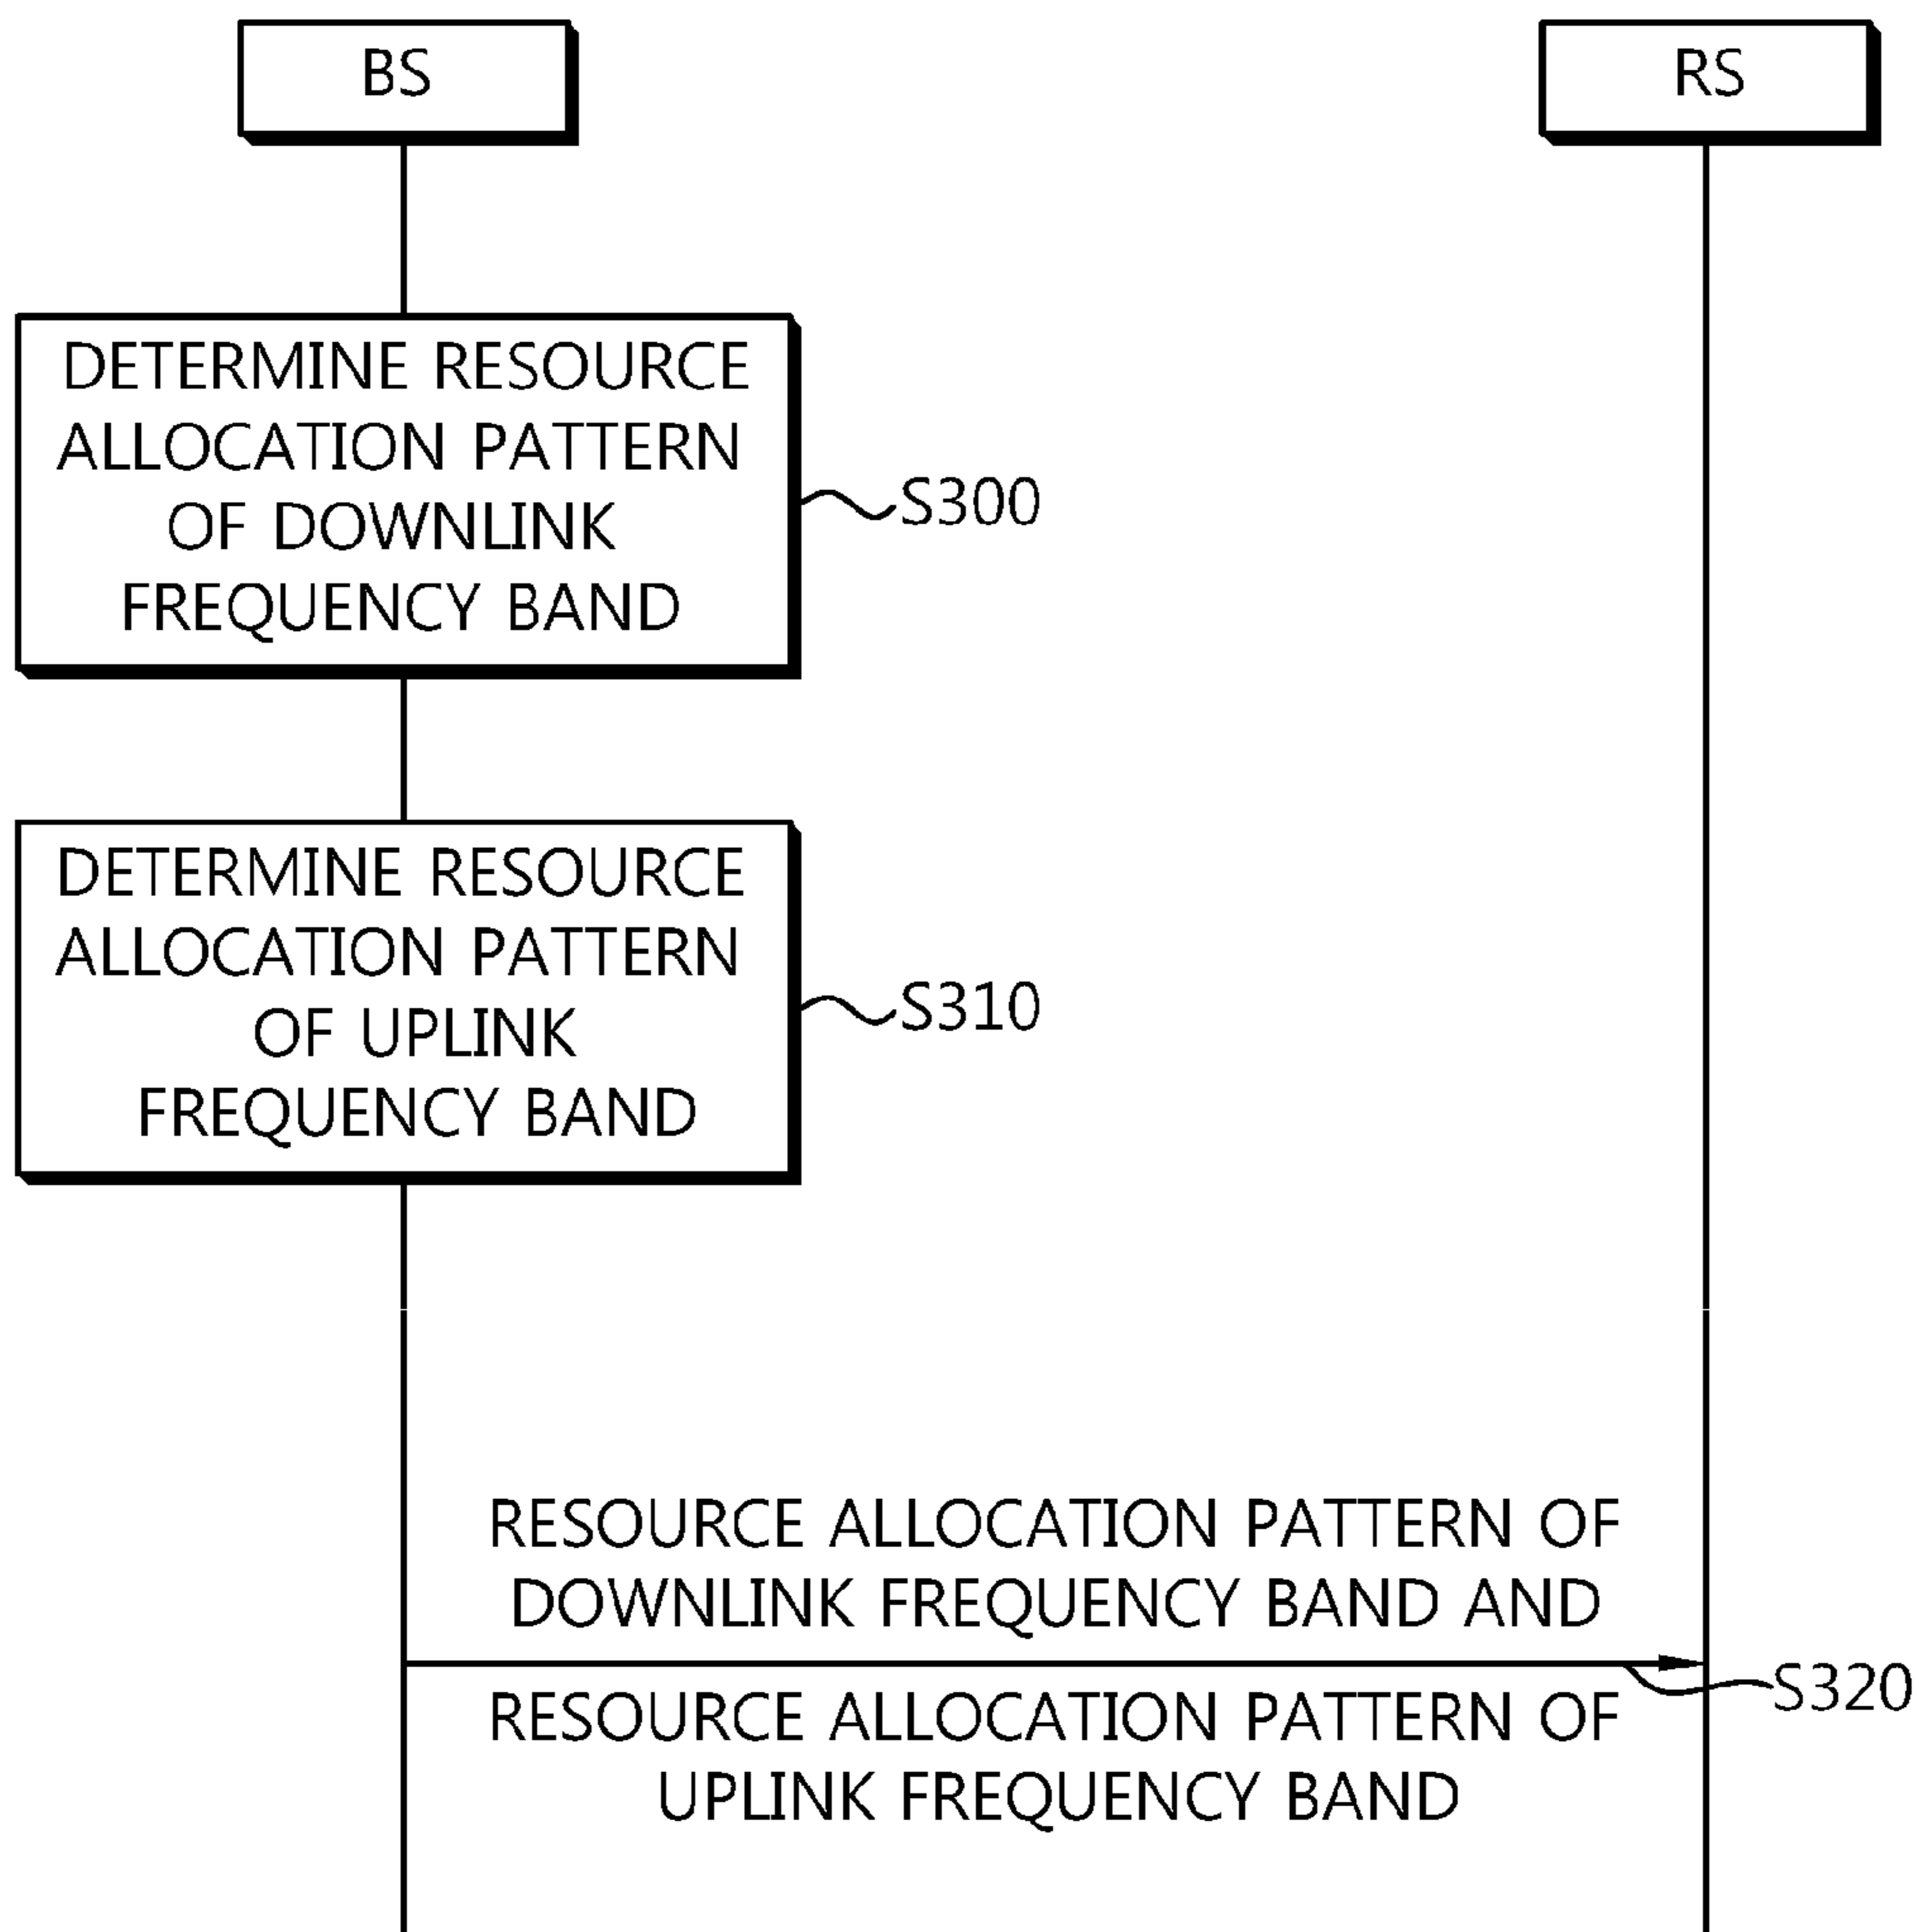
BS

RS

DETERMINE RESOURCE ALLOCATION PATTERN OF DOWNLINK FREQUENCY BAND

S300

DETERMINE RESOURCE ALLOCATION PATTERN OF UPLINK FREQUENCY BAND

S310

RESOURCE ALLOCATION PATTERN OF DOWNLINK FREQUENCY BAND AND

S320

RESOURCE ALLOCATION PATTERN OF UPLINK FREQUENCY BAND